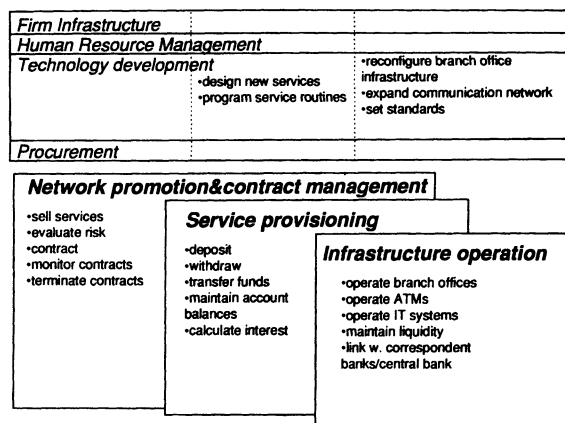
Firm Infrastructure

Human Resource Management

Technology development

•design new services
•program service routines

•reconfigure branch office infrastructure
•expand communication network
•set standards

Procurement

Network promotion&contract management

•sell services
•evaluate risk
•contract
•monitor contracts
•terminate contracts

Service provisioning

•deposit
•withdraw
•transfer funds
•maintain account balances
•calculate interest

Infrastructure operation

•operate branch offices
•operate ATMs
•operate IT systems
•maintain liquidity
•link w. correspondent banks/central bank